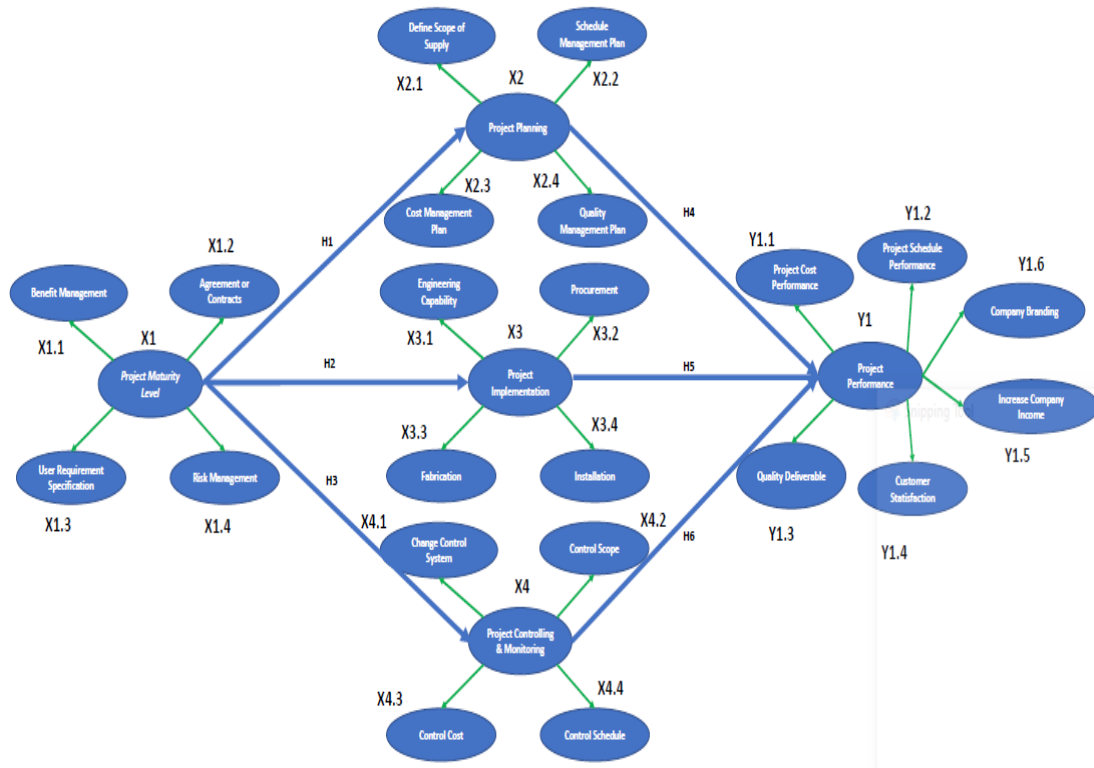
Define Scope of Supply

Schedule Management Plan

X2.1

X2

X2.2

Project Planning

X2.3

X2.4

Cost Management Plan

Quality Management Plan

H4

H1

X1.2

Y1.1

Y1.2

Project Schedule Performance

Y1.6

Benefit Management

Agreement or Contracts

Engineering Capability

Procurement

Project Cost Performance

Company Branding

X1

X3

Y1

X1.1

X3.1

X3.2

Project Maturity Level

H2

Project Implementation

H5

Project Performance

Increase Company Income

X3.3

X3.4

Snipping Tool

Y1.5

User Requirement Specification

Risk Management

Fabrication

Installation

Quality Deliverable

Customer Satisfaction

H3

X1.3

X1.4

X4.1

X4.2

H6

Y1.3

Change Control System

Control Scope

Y1.4

X4

Project Controlling & Monitoring

X4.3

X4.4

Control Cost

Control Schedule